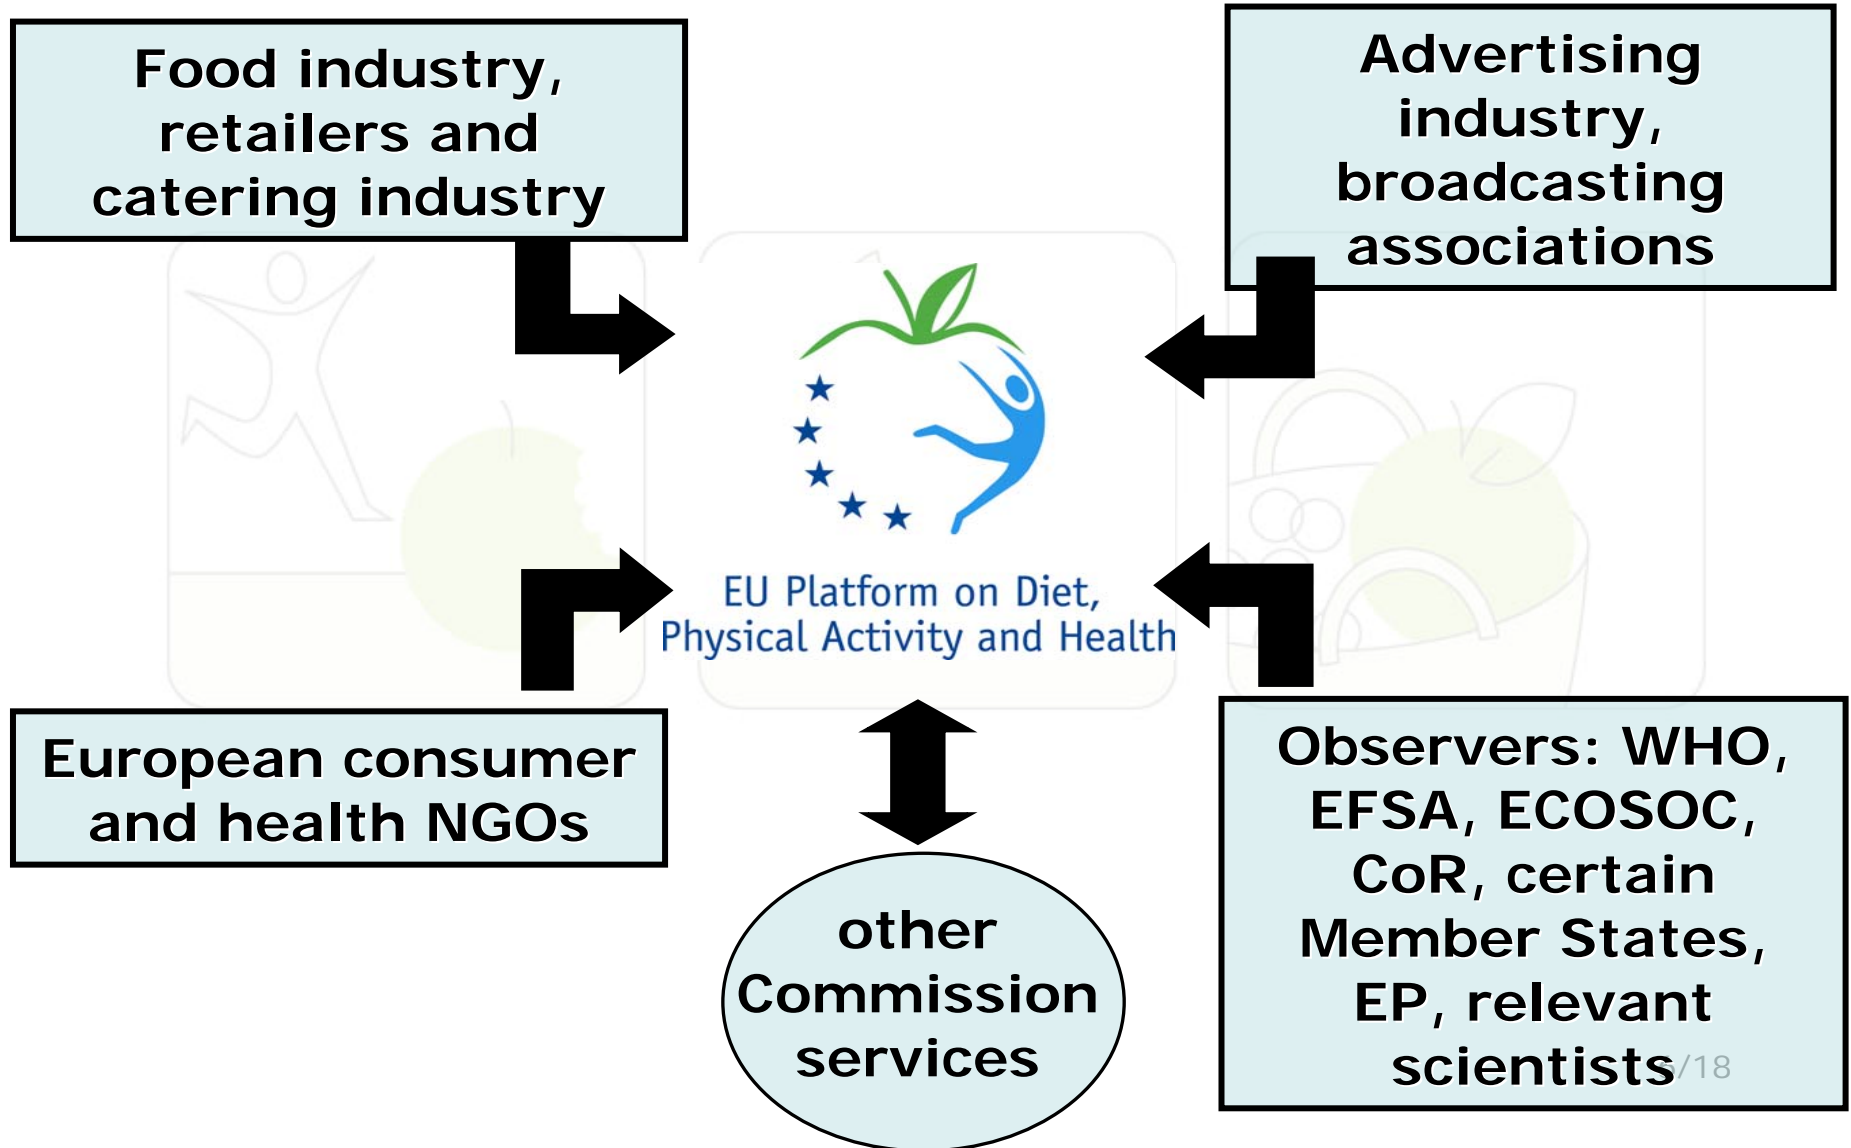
Food industry, retailers and catering industry

Advertising industry, broadcasting associations

EU Platform on Diet, Physical Activity and Health

European consumer and health NGOs

other Commission services

Observers: WHO, EFSA, ECOSOC, CoR, certain Member States, EP, relevant scientists

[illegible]/18